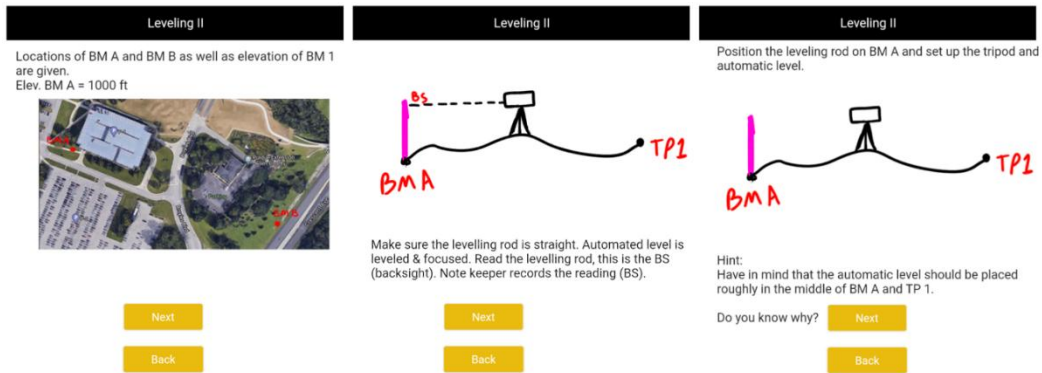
Leveling II

Locations of BM A and BM B as well as elevation of BM 1 are given.
Elev. BM A = 1000 ft

BM A

BM B

Next

Back

Leveling II

BS

TP1

BM A

Make sure the levelling rod is straight. Automated level is leveled & focused. Read the levelling rod, this is the BS (backsight). Note keeper records the reading (BS).

Next

Back

Leveling II

Position the leveling rod on BM A and set up the tripod and automatic level.

TP1

BM A

Hint:
Have in mind that the automatic level should be placed roughly in the middle of BM A and TP 1.

Do you know why?

Next

Back